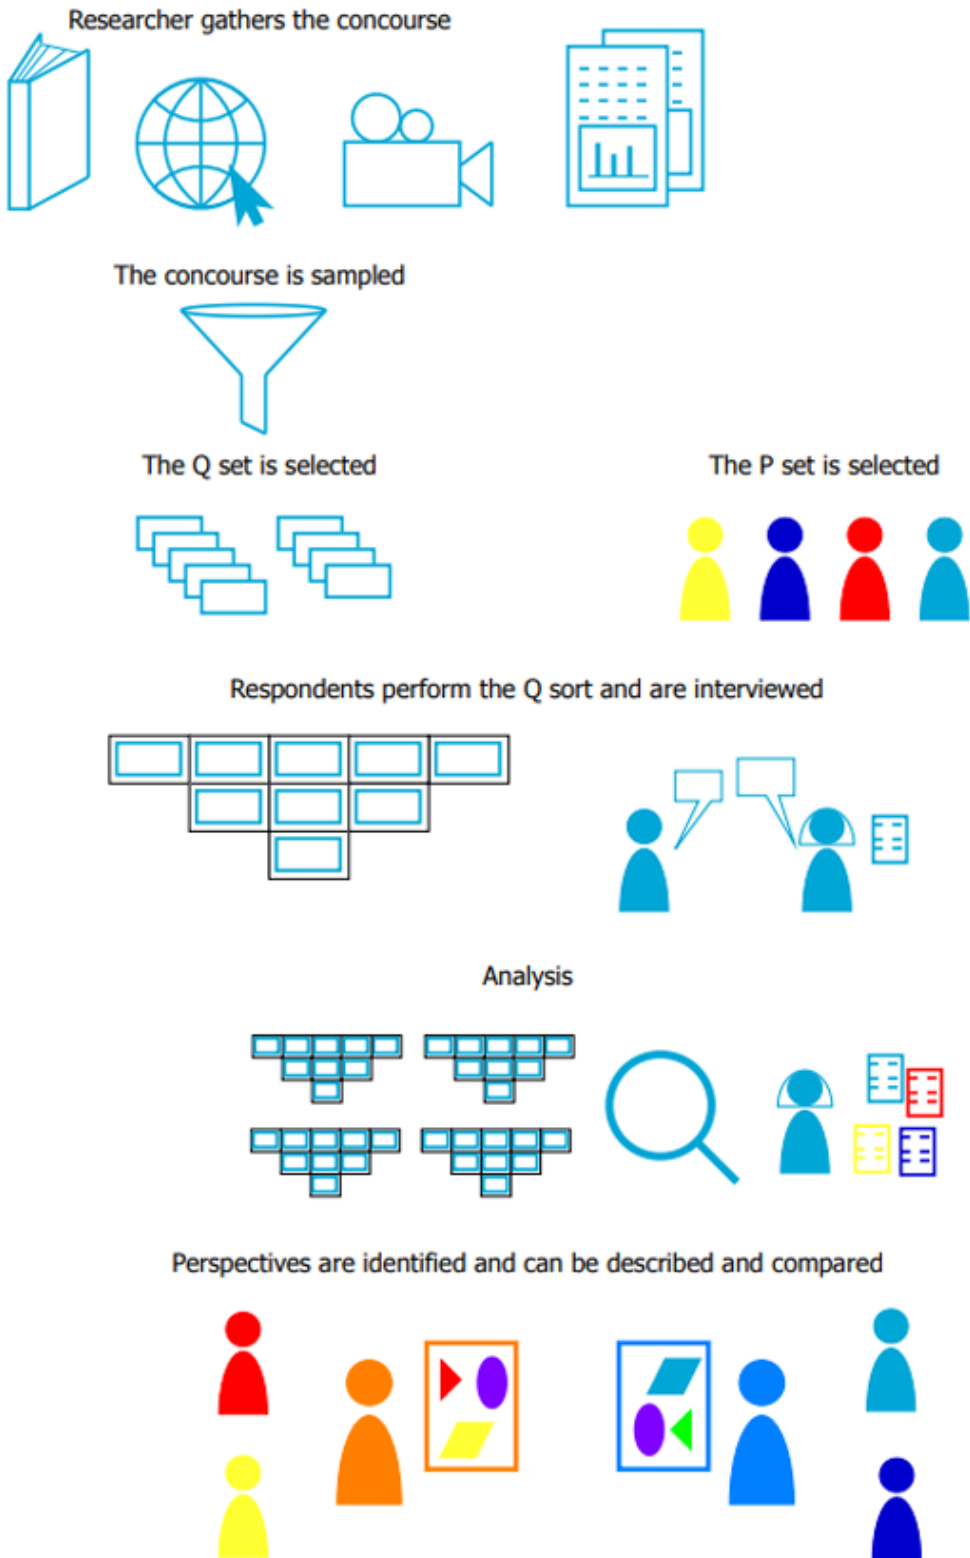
Researcher gathers the concourse

The concourse is sampled

The Q set is selected

The P set is selected

Respondents perform the Q sort and are interviewed

Analysis

Perspectives are identified and can be described and compared